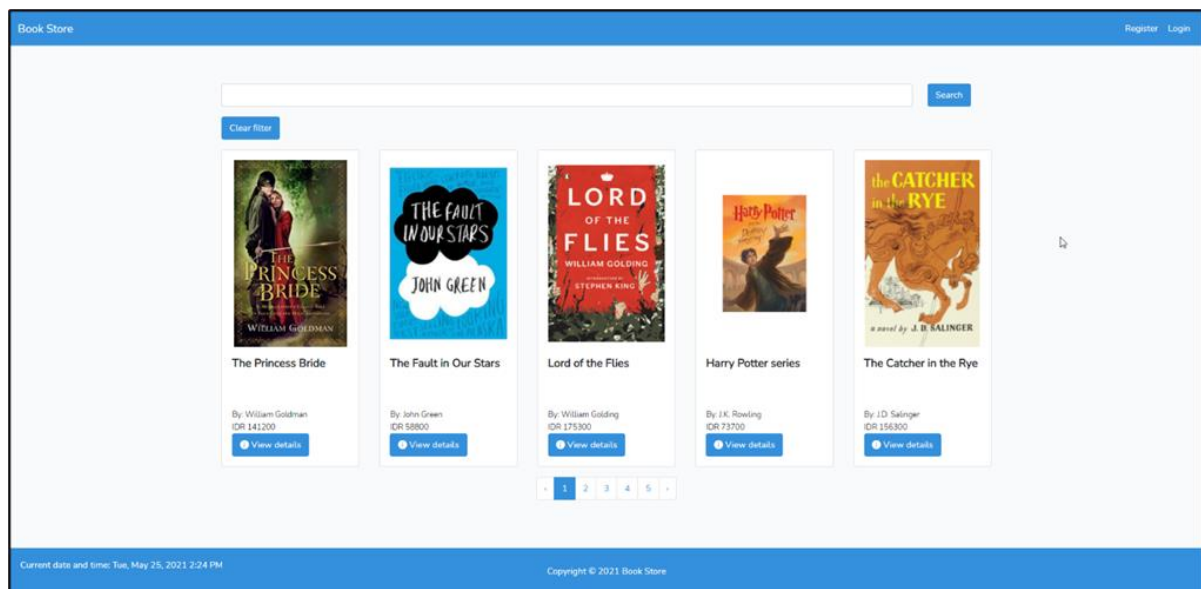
Book Store

Register Login

Search

Clear filter

THE PRINCESS BRIDE
WILLIAM GOLDMAN

The Princess Bride

By: William Goldman
IDR 141200
View details

THE FAULT IN OUR STARS
JOHN GREEN

The Fault in Our Stars

By: John Green
IDR 58800
View details

LORD OF THE FLIES
WILLIAM GOLDING
STEPHEN KING

Lord of the Flies

By: William Golding
IDR 175300
View details

Harry Potter

Harry Potter series

By: J.K. Rowling
IDR 73700
View details

the CATCHER in the RYE
a novel by J. D. SALINGER

The Catcher in the Rye

By: J.D. Salinger
IDR 156300
View details

‹ 1 2 3 4 5 ›

Current date and time: Tue, May 25, 2021 2:24 PM

Copyright © 2021 Book Store